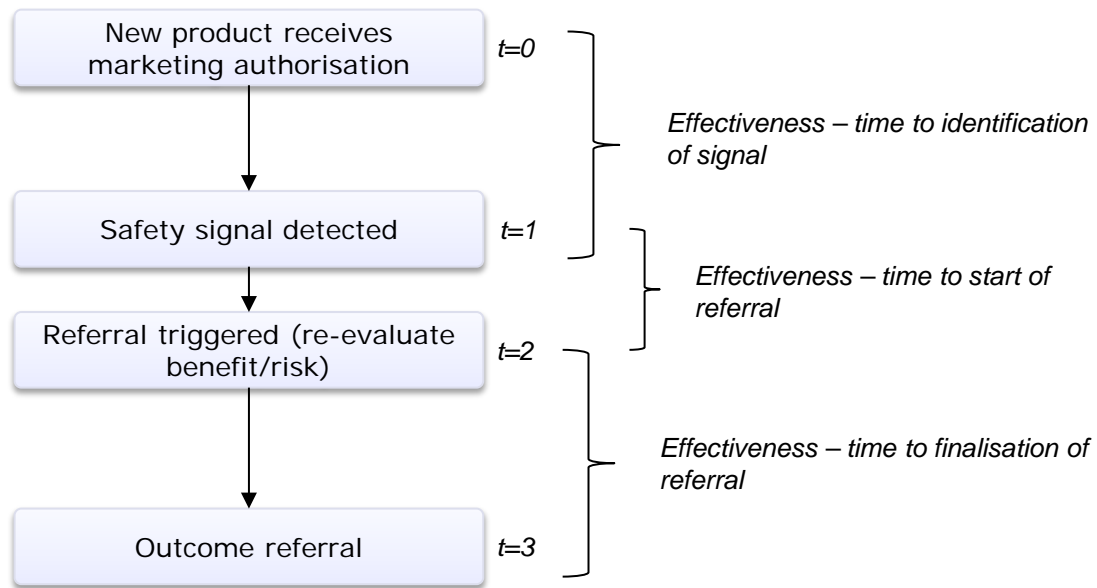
New product receives marketing authorisation

t=0

Effectiveness – time to identification of signal

Safety signal detected

t=1

Effectiveness – time to start of referral

Referral triggered (re-evaluate benefit/risk)

t=2

Effectiveness – time to finalisation of referral

Outcome referral

t=3